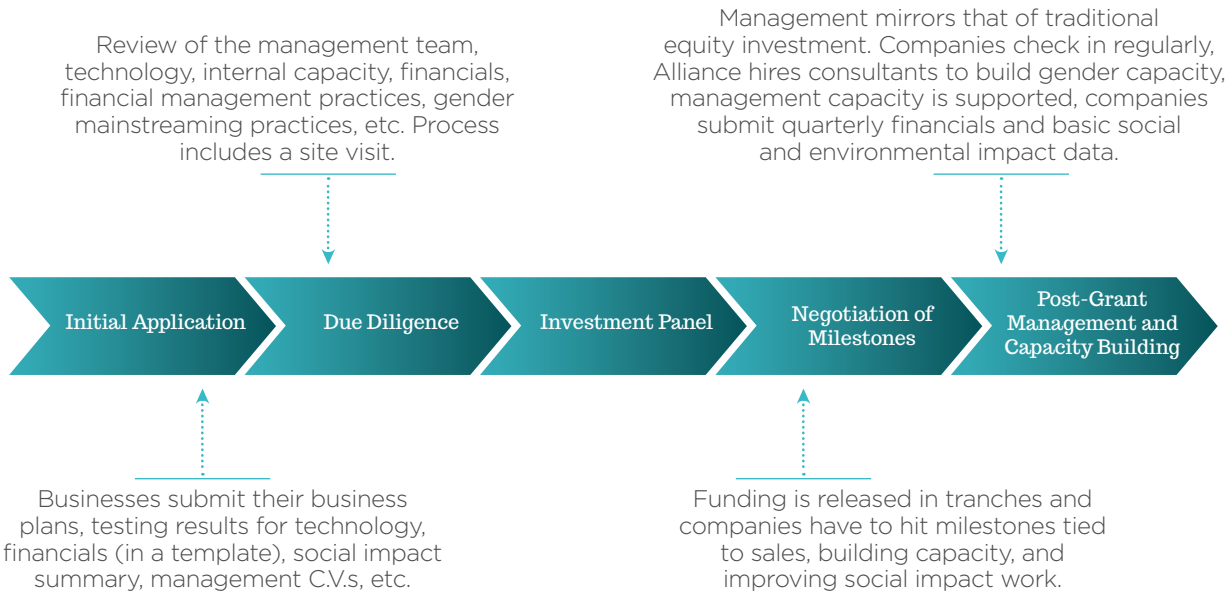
Review of the management team, technology, internal capacity, financials, financial management practices, gender mainstreaming practices, etc. Process includes a site visit.

Management mirrors that of traditional equity investment. Companies check in regularly, Alliance hires consultants to build gender capacity, management capacity is supported, companies submit quarterly financials and basic social and environmental impact data.

Initial Application

Due Diligence

Investment Panel

Negotiation of Milestones

Post-Grant Management and Capacity Building

Businesses submit their business plans, testing results for technology, financials (in a template), social impact summary, management C.V.s, etc.

Funding is released in tranches and companies have to hit milestones tied to sales, building capacity, and improving social impact work.